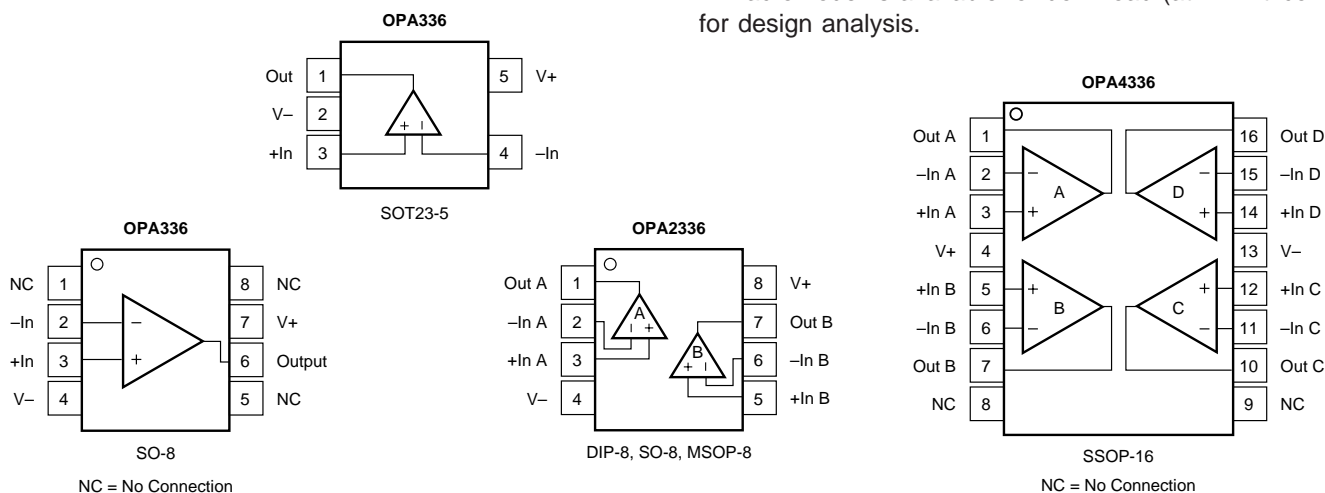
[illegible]
for design analysis.

OPA336

| Out | 1 | | 5 | V+ |
|---|---|---|---|---|
| V– | 2 | | | |
| +In | 3 | | 4 | –In |

+ I

SOT23-5

OPA336

| NC | 1 | | 8 | NC |
|---|---|---|---|---|
| –In | 2 | | 7 | V+ |
| +In | 3 | | 6 | Output |
| V– | 4 | | 5 | NC |

–
+

SO-8

NC = No Connection

OPA2336

| Out A | 1 | | 8 | V+ |
|---|---|---|---|---|
| –In A | 2 | | 7 | Out B |
| +In A | 3 | | 6 | –In B |
| V– | 4 | | 5 | +In B |

A
I +
B
+ I

DIP-8, SO-8, MSOP-8

OPA4336

| Out A | 1 | | 16 | Out D |
|---|---|---|---|---|
| –In A | 2 | | 15 | –In D |
| +In A | 3 | | 14 | +In D |
| V+ | 4 | | 13 | V– |
| +In B | 5 | | 12 | +In C |
| –In B | 6 | | 11 | –In C |
| Out B | 7 | | 10 | Out C |
| NC | 8 | | 9 | NC |

–
A
+
–
D
+
+
B
–
+
C
–

SSOP-16

NC = No Connection